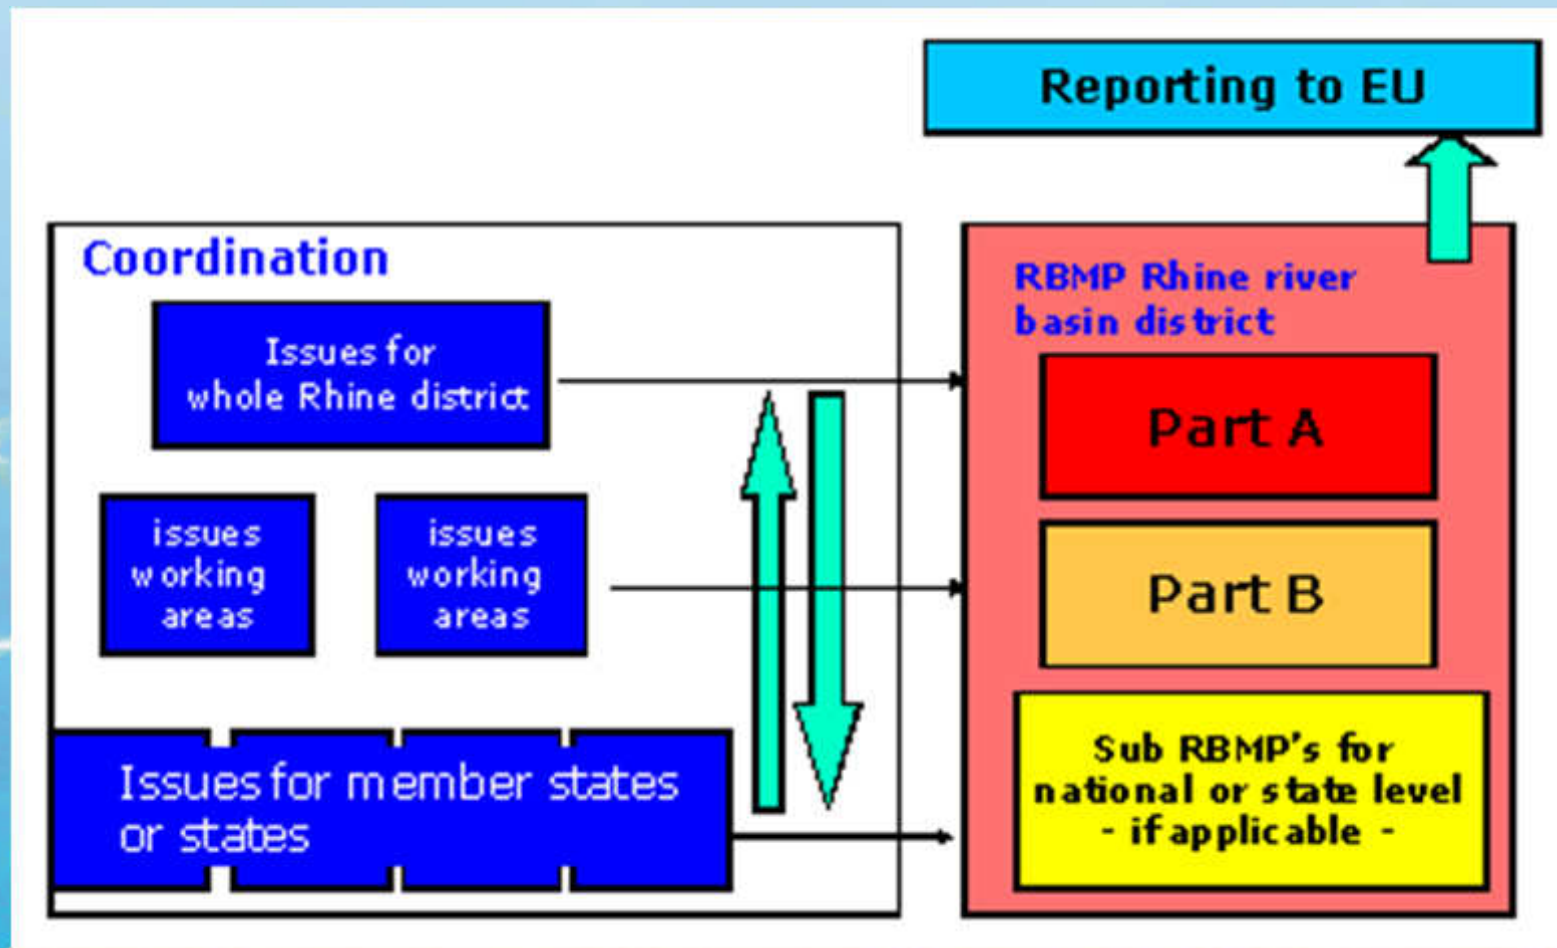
Reporting to EU

Coordination

Issues for whole Rhine district

issues working areas

issues working areas

Issues for member states or states

RBMP Rhine river basin district

Part A

Part B

Sub RBMP's for national or state level - if applicable -